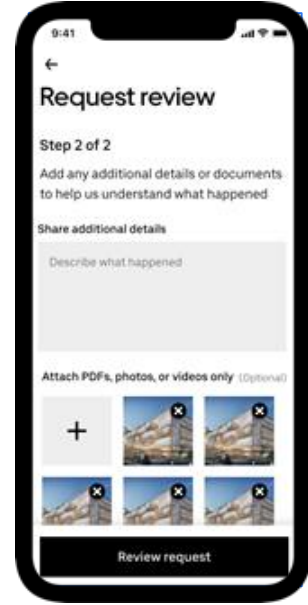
9:41

←

Request review

Step 2 of 2

Add any additional details or documents to help us understand what happened

Share additional details

Describe what happened

Attach PDFs, photos, or videos only (Optional)

+

Review request